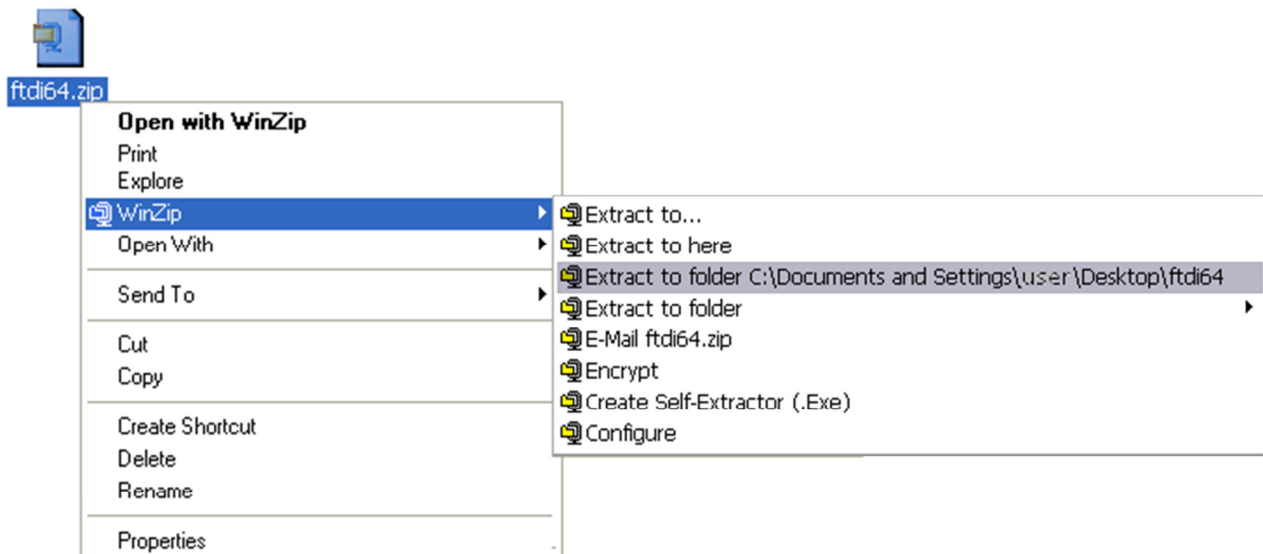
ftdi64.zip

Open with WinZip
Print
Explore
WinZip
Open With

Send To

Cut
Copy

Create Shortcut
Delete
Rename

Properties

Extract to...
Extract to here
Extract to folder C:\Documents and Settings\user\Desktop\ftdi64
Extract to folder
E-Mail ftdi64.zip
Encrypt
Create Self-Extractor (.Exe)
Configure